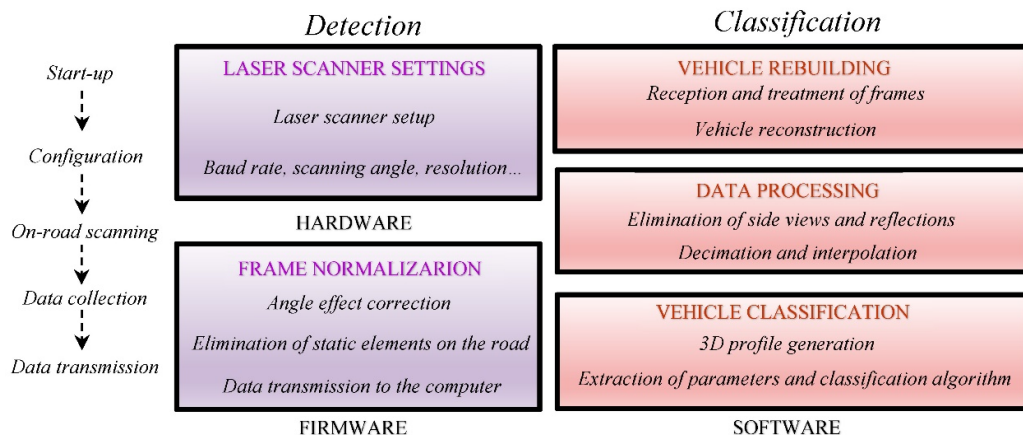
Start-up

Configuration

On-road scanning

Data collection

Data transmission

Detection

LASER SCANNER SETTINGS

Laser scanner setup

Baud rate, scanning angle, resolution...

HARDWARE

FRAME NORMALIZARION

Angle effect correction

Elimination of static elements on the road

Data transmission to the computer

FIRMWARE

Classification

VEHICLE REBUILDING

Reception and treatment of frames

Vehicle reconstruction

DATA PROCESSING

Elimination of side views and reflections

Decimation and interpolation

VEHICLE CLASSIFICATION

3D profile generation

Extraction of parameters and classification algorithm

SOFTWARE